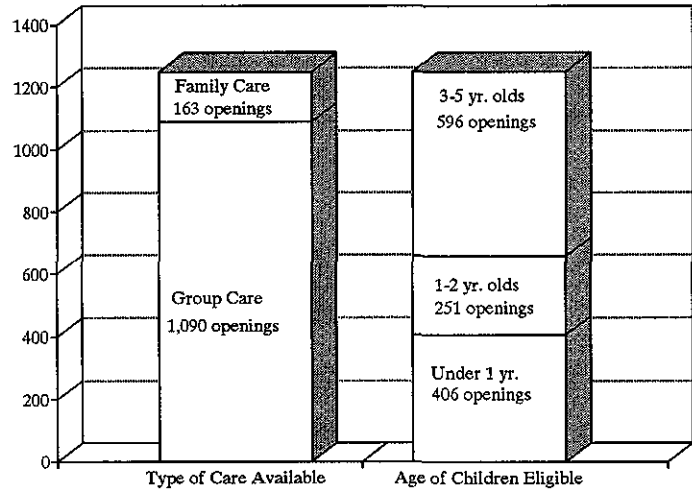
1400
1200
1000
800
600
400
200
0

Family Care
163 openings

Group Care
1,090 openings

3-5 yr. olds
596 openings

1-2 yr. olds
251 openings

Under 1 yr.
406 openings

Type of Care Available
Age of Children Eligible